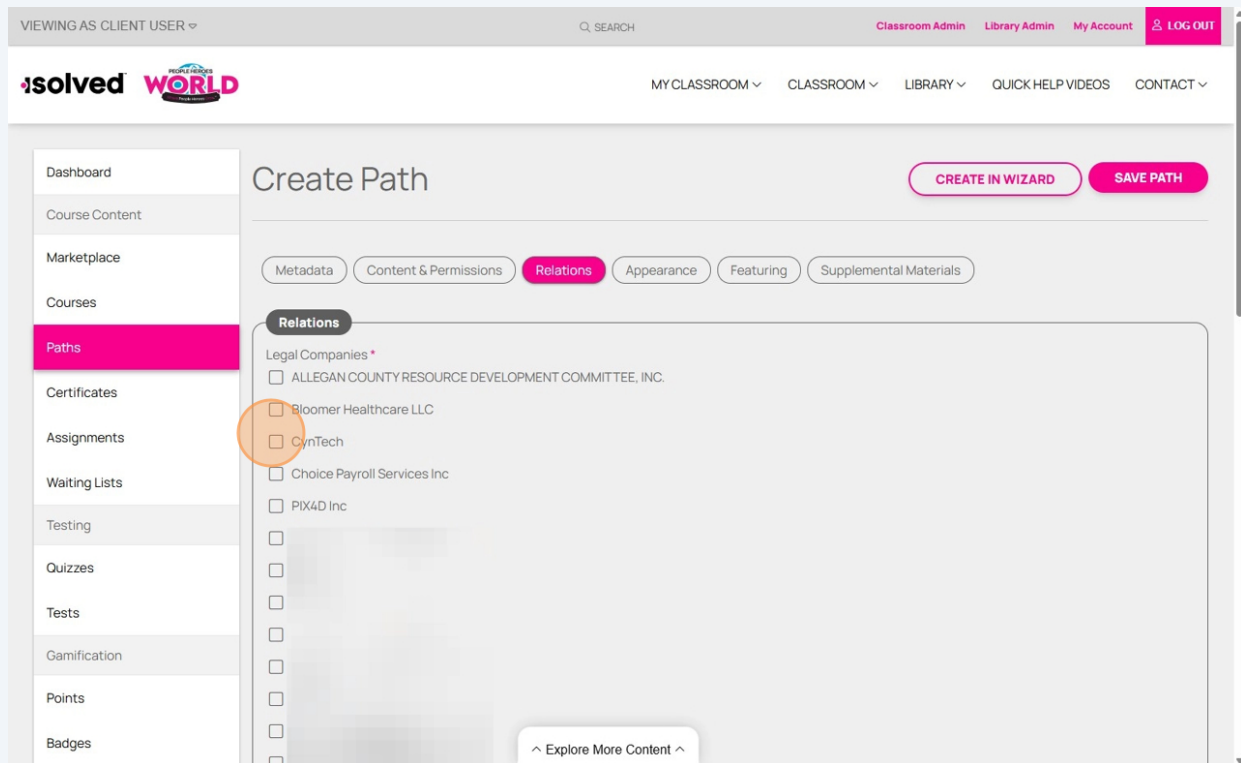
VIEWING AS CLIENT USER

SEARCH

Classroom Admin Library Admin My Account LOG OUT

isolved PEOPLE HEROES WORLD

MY CLASSROOM CLASSROOM LIBRARY QUICK HELP VIDEOS CONTACT

Dashboard
Course Content
Marketplace
Courses
Paths
Certificates
Assignments
Waiting Lists
Testing
Quizzes
Tests
Gamification
Points
Badges

Create Path

CREATE IN WIZARD SAVE PATH

Metadata Content & Permissions Relations Appearance Featuring Supplemental Materials

Relations

Legal Companies *
ALLEGAN COUNTY RESOURCE DEVELOPMENT COMMITTEE, INC.
Bloomer Healthcare LLC
CynTech
Choice Payroll Services Inc
PIX4D Inc

Explore More Content